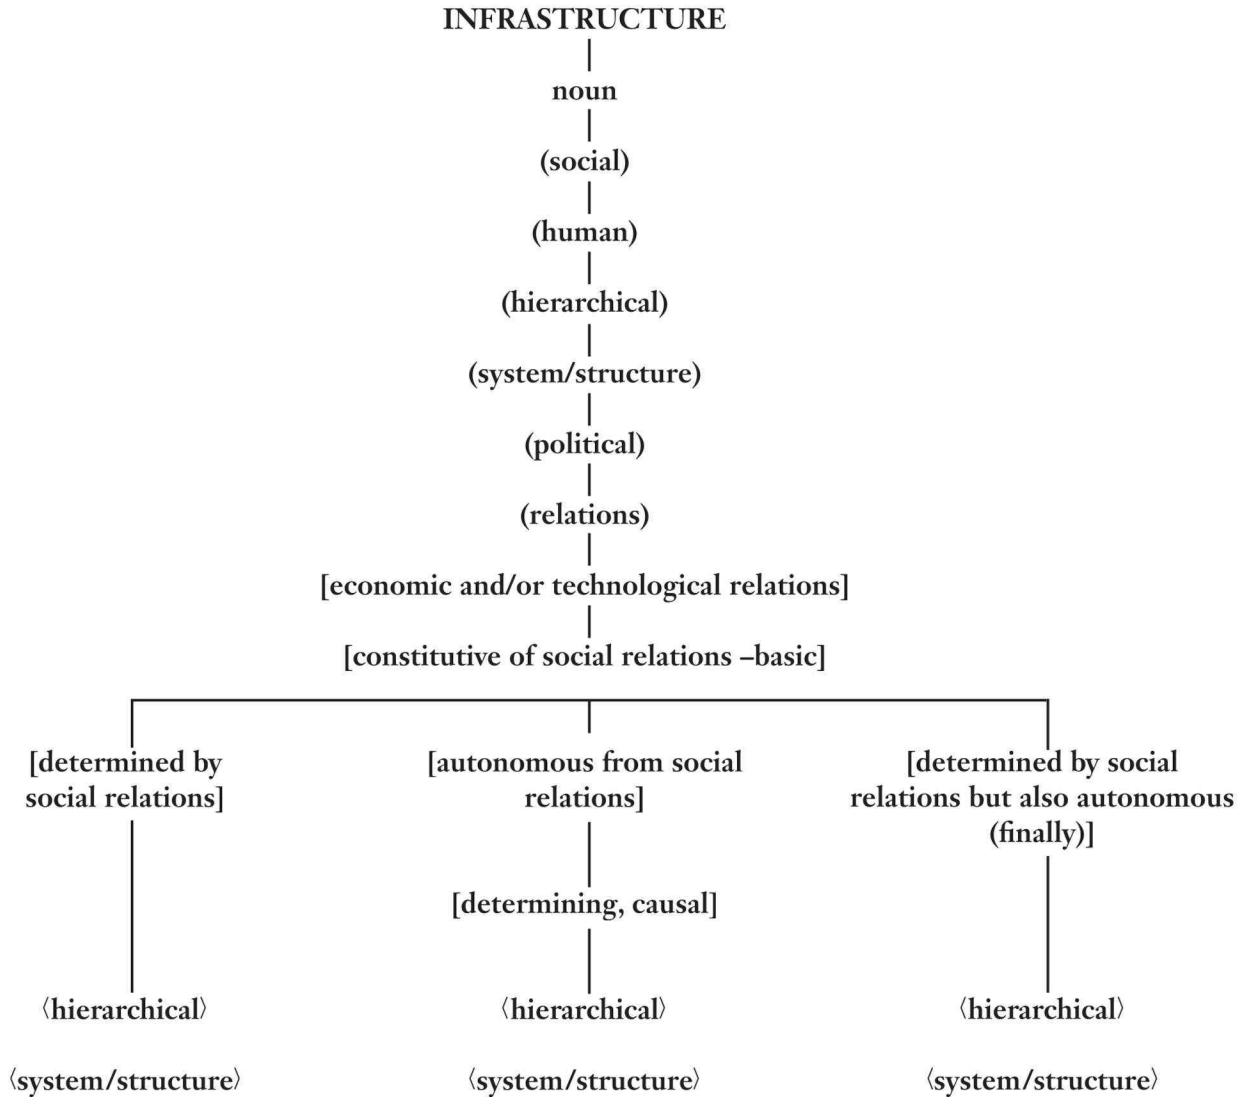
INFRASTRUCTURE

noun

(social)

(human)

(hierarchical)

(system/structure)

(political)

(relations)

[economic and/or technological relations]

[constitutive of social relations –basic]

[determined by social relations]

⟨hierarchical⟩

⟨system/structure⟩

[autonomous from social relations]

[determining, causal]

⟨hierarchical⟩

⟨system/structure⟩

[determined by social relations but also autonomous (finally)]

⟨hierarchical⟩

⟨system/structure⟩